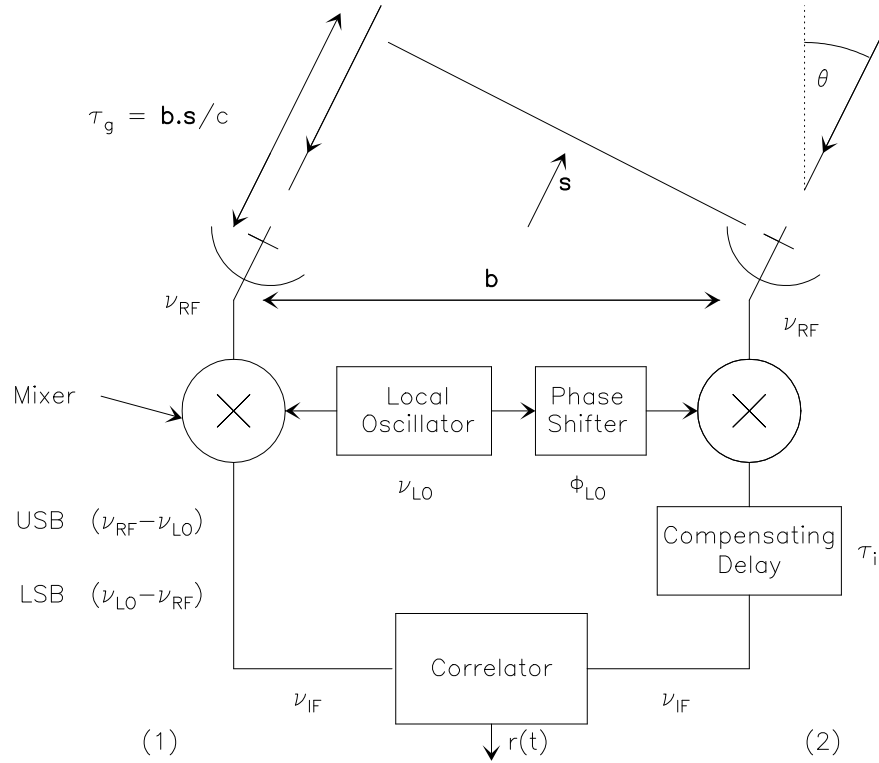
$\tau_g = \mathbf{b}.\mathbf{s}/c$

$\theta$

s

b

$\nu_{RF}$

$\nu_{RF}$

Mixer

Local Oscillator

Phase Shifter

$\nu_{LO}$

$\phi_{LO}$

USB $(\nu_{RF}-\nu_{LO})$

LSB $(\nu_{LO}-\nu_{RF})$

Compensating Delay

$\tau_i$

Correlator

$\nu_{IF}$

$\nu_{IF}$

(1)

r(t)

(2)